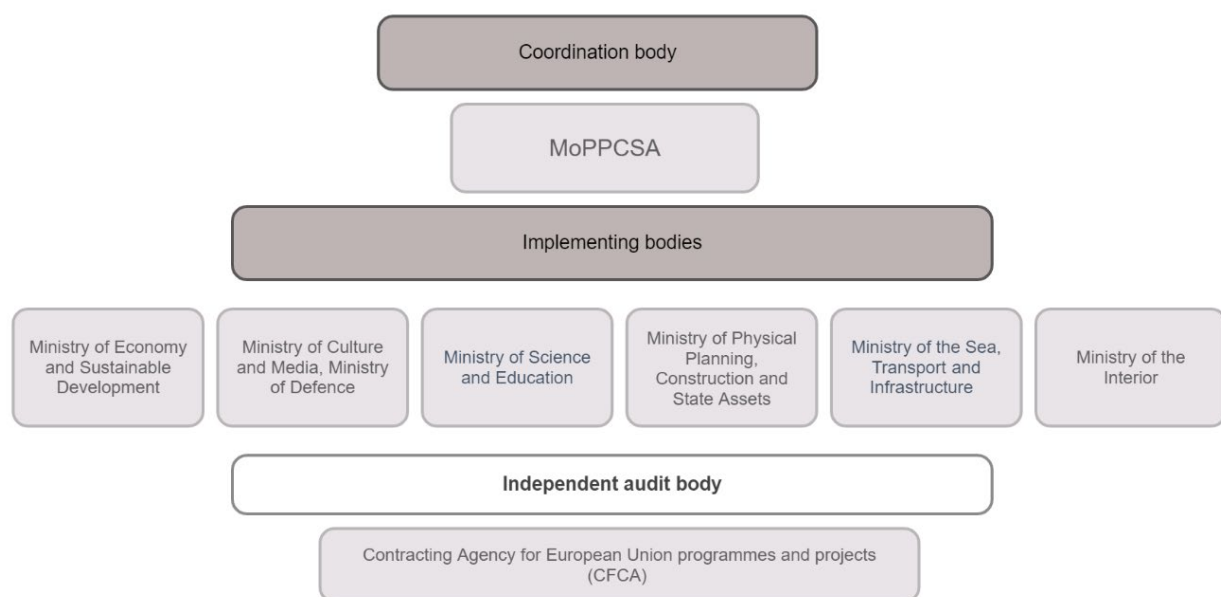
Coordination body

MoPPCSA

Implementing bodies

Ministry of Economy and Sustainable Development

Ministry of Culture and Media, Ministry of Defence

Ministry of Science and Education

Ministry of Physical Planning, Construction and State Assets

Ministry of the Sea, Transport and Infrastructure

Ministry of the Interior

Independent audit body

Contracting Agency for European Union programmes and projects (CFCA)